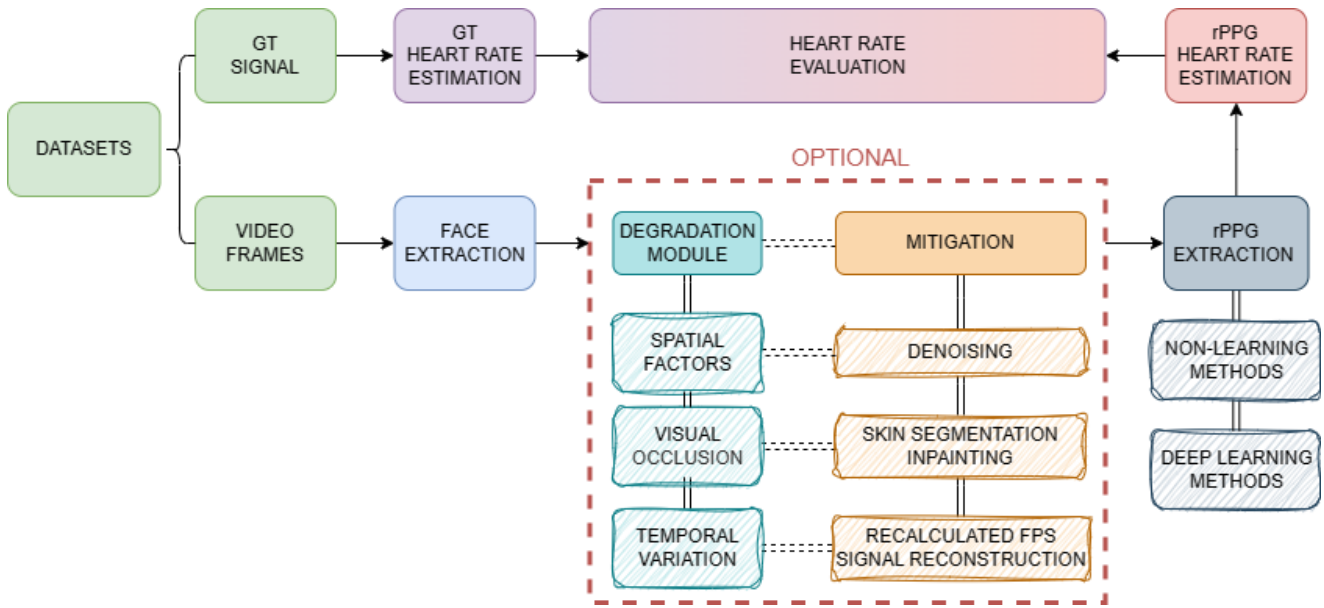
DATASETS

GT SIGNAL

GT HEART RATE ESTIMATION

HEART RATE EVALUATION

rPPG HEART RATE ESTIMATION

VIDEO FRAMES

FACE EXTRACTION

OPTIONAL

DEGRADATION MODULE

MITIGATION

SPATIAL FACTORS

DENOISING

VISUAL OCCLUSION

SKIN SEGMENTATION INPAINTING

TEMPORAL VARIATION

RECALCULATED FPS SIGNAL RECONSTRUCTION

rPPG EXTRACTION

NON-LEARNING METHODS

DEEP LEARNING METHODS